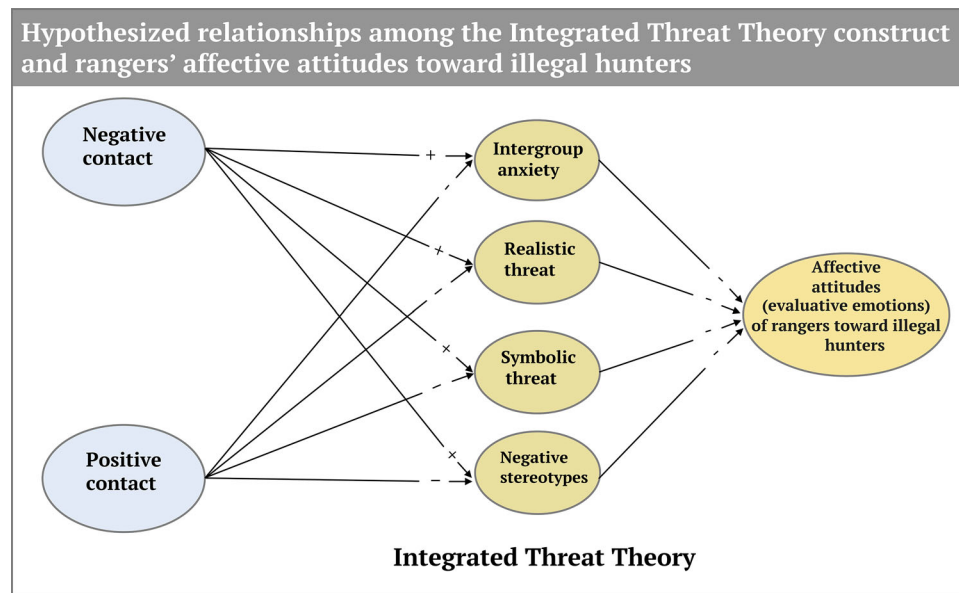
Hypothesized relationships among the Integrated Threat Theory construct and rangers' affective attitudes toward illegal hunters

Negative contact

Positive contact

+

+

+

+

Intergroup anxiety

Realistic threat

Symbolic threat

Negative stereotypes

Affective attitudes (evaluative emotions) of rangers toward illegal hunters

Integrated Threat Theory